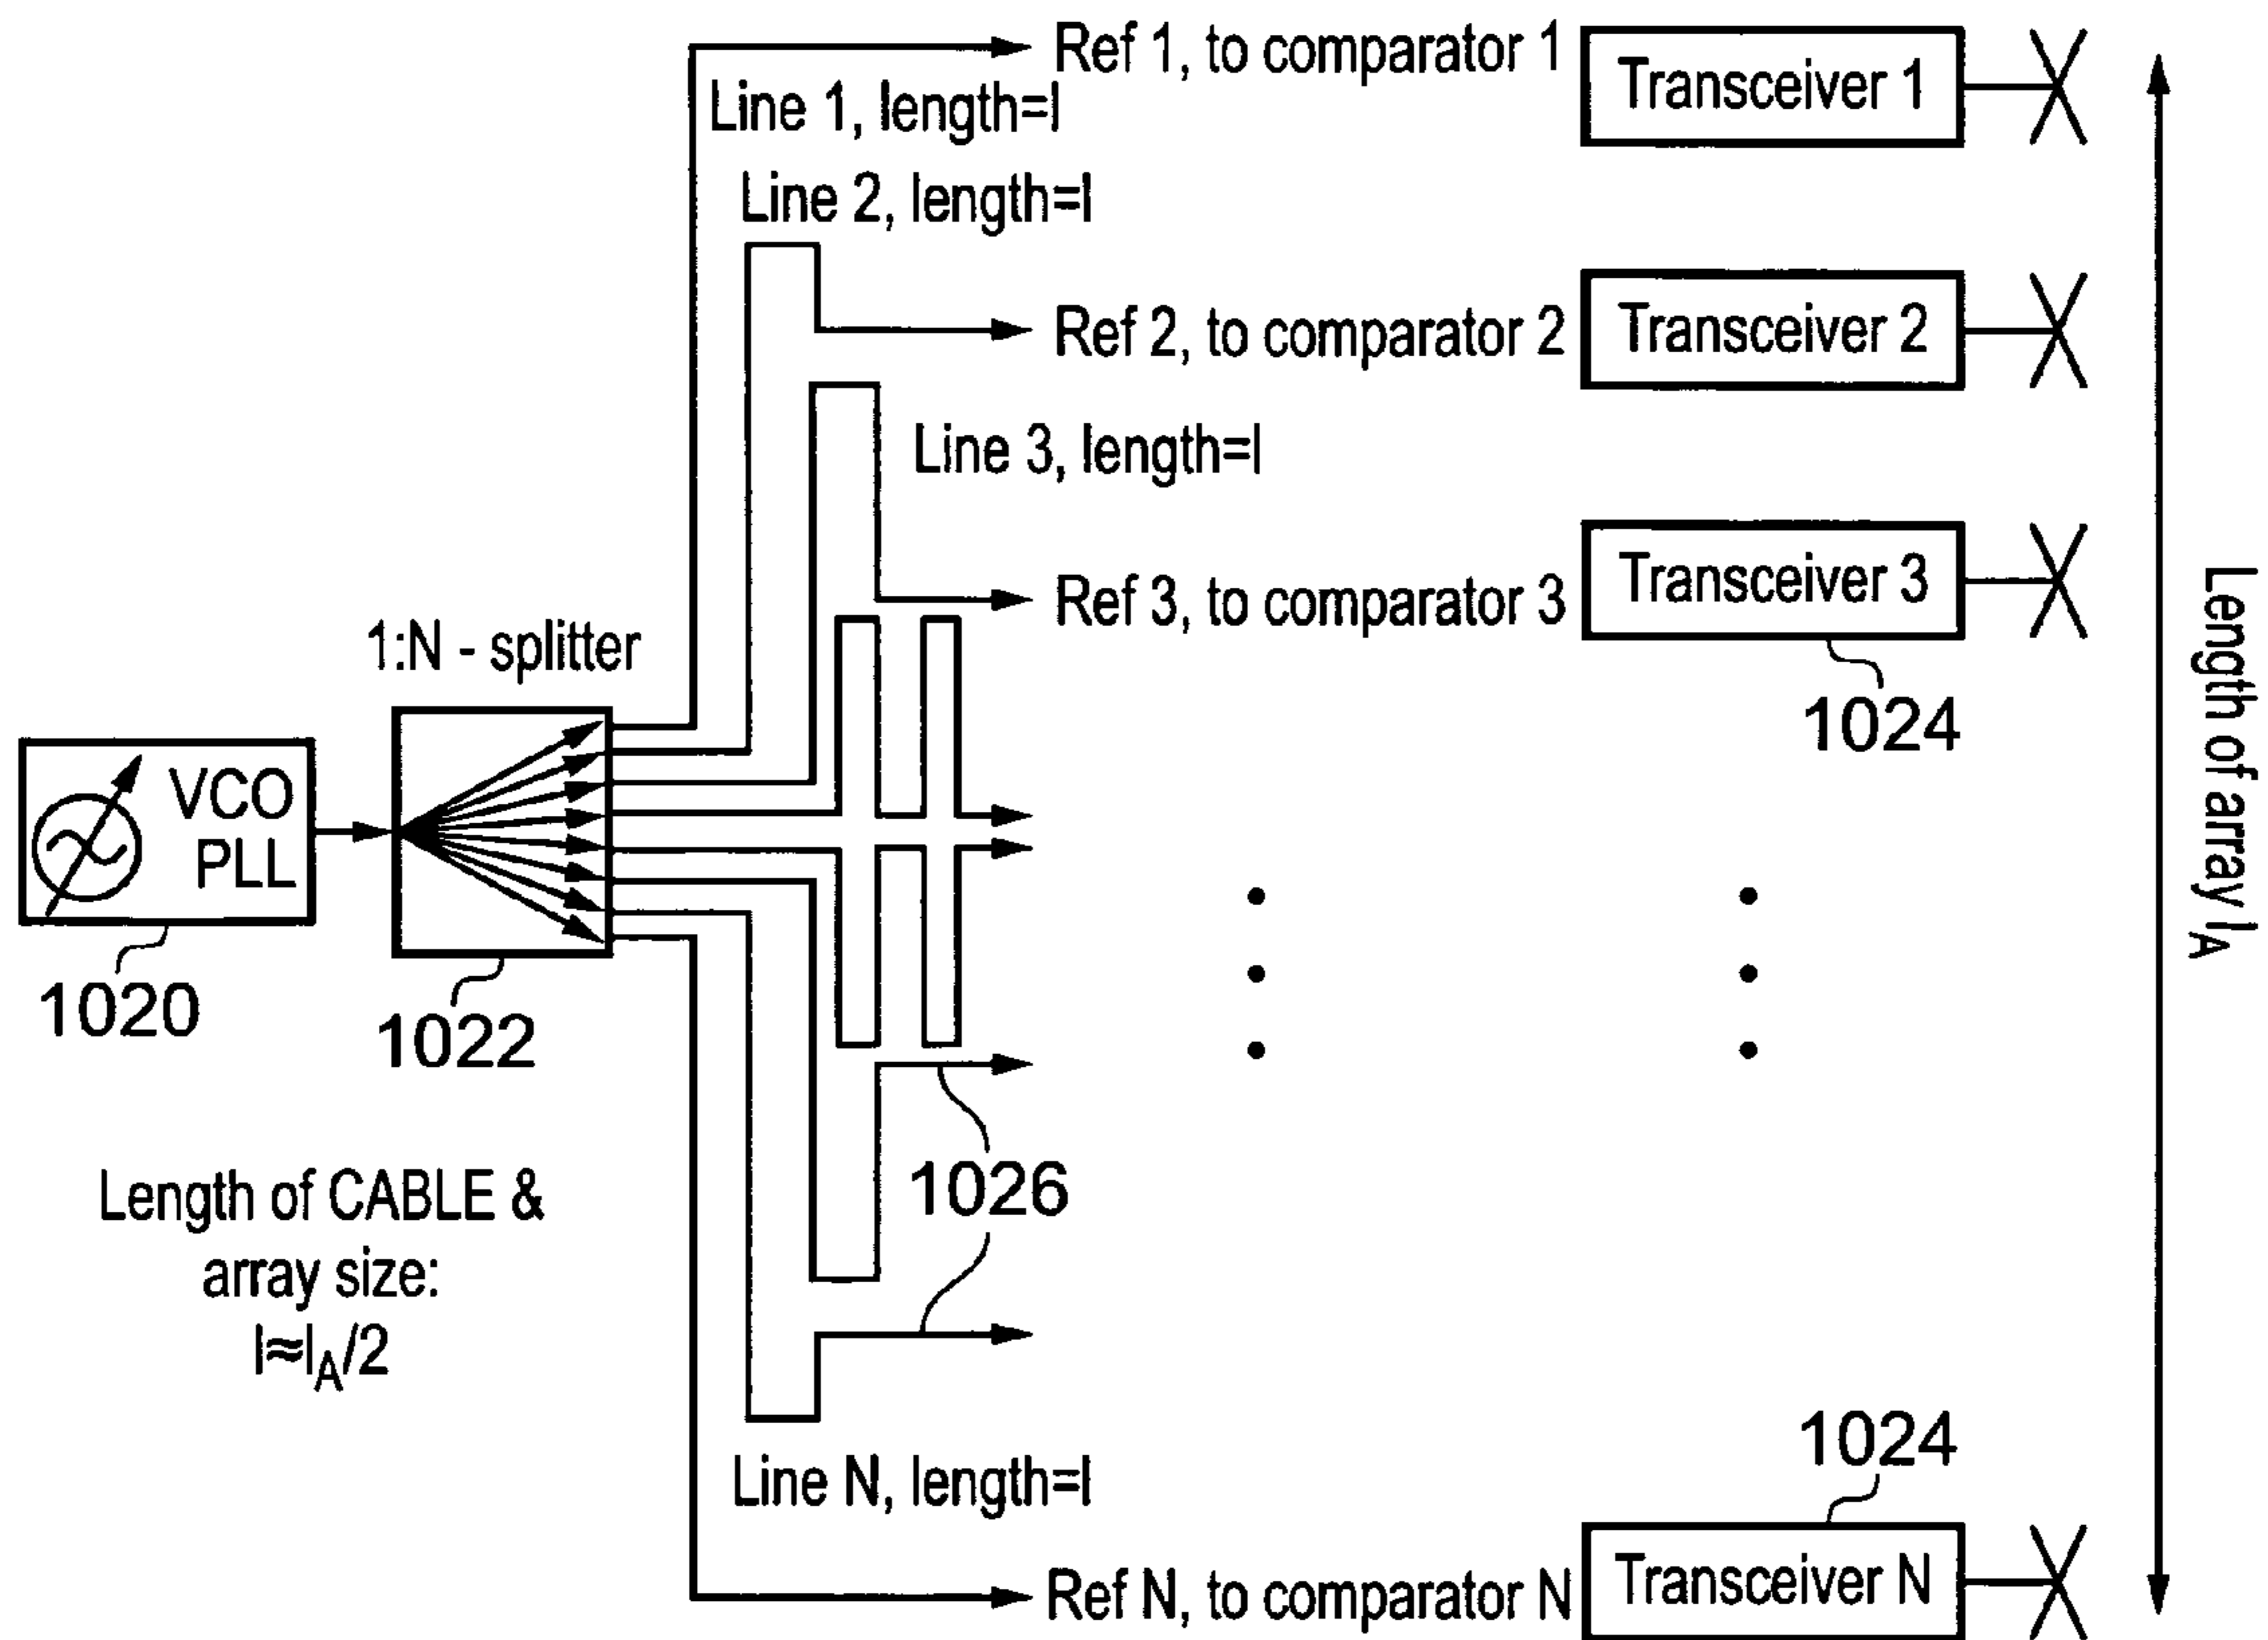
Ref 1, to comparator 1
Transceiver 1
Line 1, length=l
Line 2, length=l
Ref 2, to comparator 2
Transceiver 2
Line 3, length=l
Ref 3, to comparator 3
Transceiver 3
1:N - splitter
1024
Length of array $l_A$
VCO
PLL
1020
1022
1026
Length of CABLE & array size: $l \approx l_A/2$
1024
Line N, length=l
Ref N, to comparator N
Transceiver N